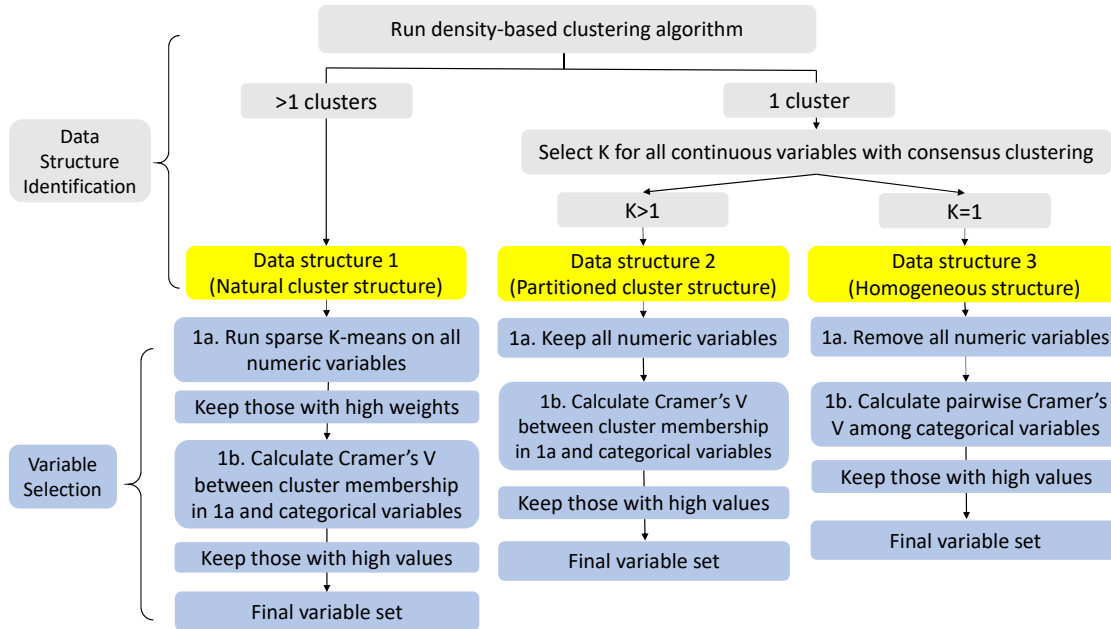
Run density-based clustering algorithm

Data Structure Identification

>1 clusters

1 cluster

Select K for all continuous variables with consensus clustering

K>1

K=1

Data structure 1 (Natural cluster structure)

Data structure 2 (Partitioned cluster structure)

Data structure 3 (Homogeneous structure)

Variable Selection

1a. Run sparse K-means on all numeric variables

Keep those with high weights

1b. Calculate Cramer's V between cluster membership in 1a and categorical variables

Keep those with high values

Final variable set

1a. Keep all numeric variables

1b. Calculate Cramer's V between cluster membership in 1a and categorical variables

Keep those with high values

Final variable set

1a. Remove all numeric variables

1b. Calculate pairwise Cramer's V among categorical variables

Keep those with high values

Final variable set